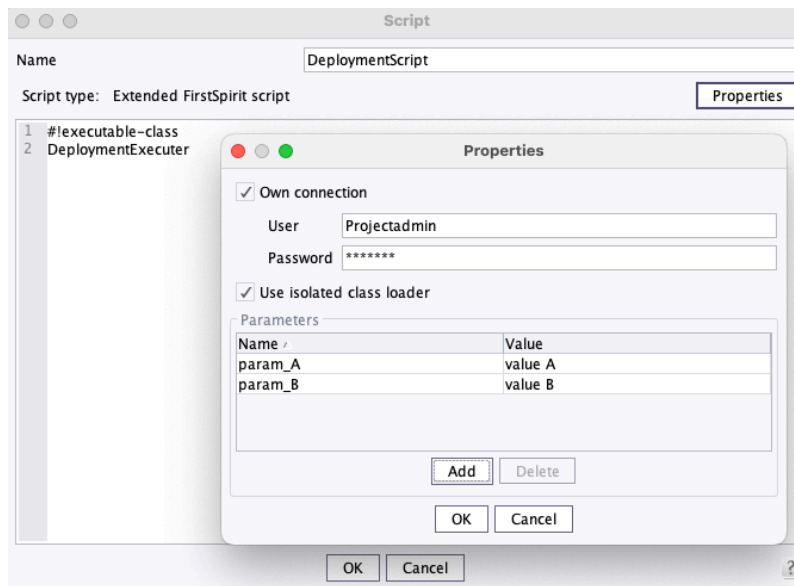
Script

Name DeploymentScript

Script type: Extended FirstSpirit script

Properties

1 #!executable-class
2 DeploymentExecuter

Properties

✓ Own connection

User Projectadmin

Password *******

✓ Use isolated class loader

Parameters

| Name | Value |
|---|---|
| param_A | value A |
| param_B | value B |

Add Delete

OK Cancel

OK Cancel

?